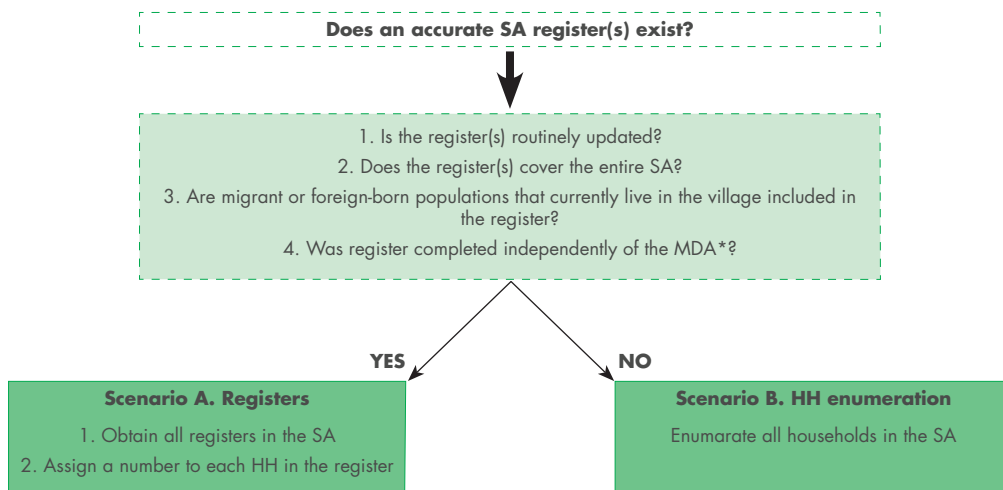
Does an accurate SA register(s) exist?

1. Is the register(s) routinely updated?

2. Does the register(s) cover the entire SA?

3. Are migrant or foreign-born populations that currently live in the village included in the register?

4. Was register completed independently of the MDA*?

YES

NO

Scenario A. Registers

1. Obtain all registers in the SA

2. Assign a number to each HH in the register

Scenario B. HH enumeration

Enumarate all households in the SA